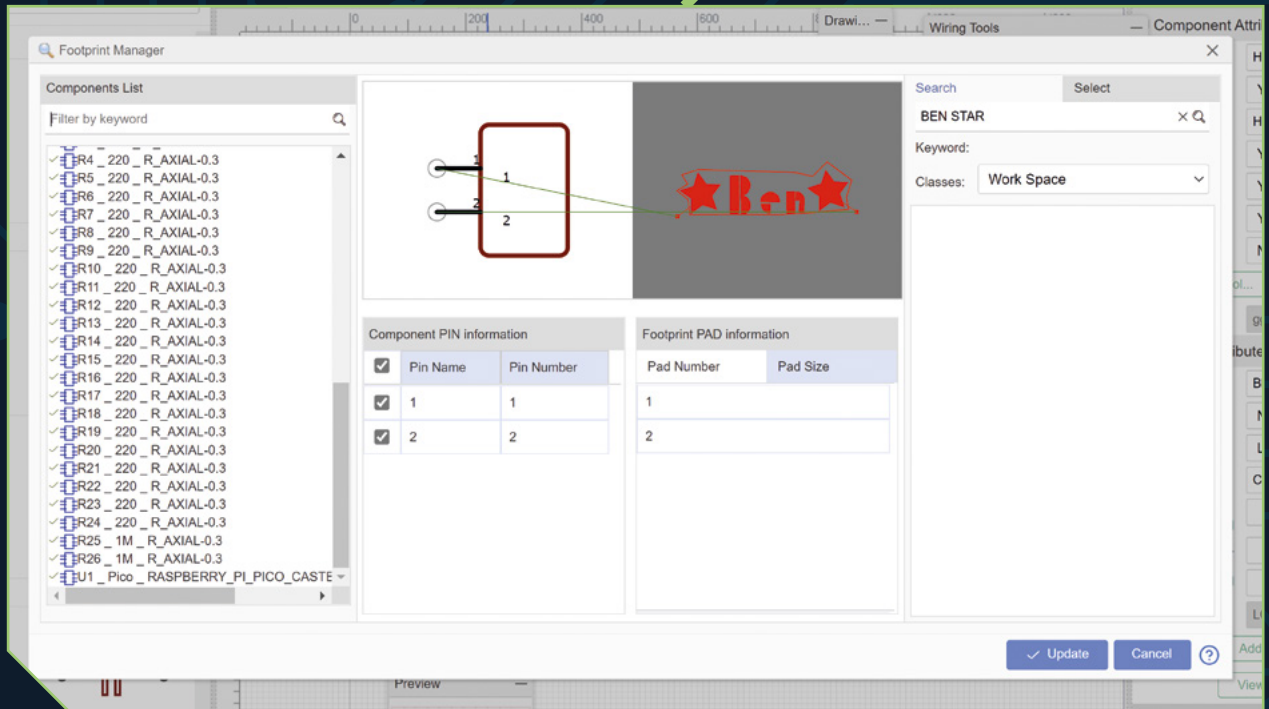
0 200 400 600 Drawi... — Wiring Tools — Component Attri

Footprint Manager

Components List

Filter by keyword

R4 _ 220 _ R_AXIAL-0.3
R5 _ 220 _ R_AXIAL-0.3
R6 _ 220 _ R_AXIAL-0.3
R7 _ 220 _ R_AXIAL-0.3
R8 _ 220 _ R_AXIAL-0.3
R9 _ 220 _ R_AXIAL-0.3
R10 _ 220 _ R_AXIAL-0.3
R11 _ 220 _ R_AXIAL-0.3
R12 _ 220 _ R_AXIAL-0.3
R13 _ 220 _ R_AXIAL-0.3
R14 _ 220 _ R_AXIAL-0.3
R15 _ 220 _ R_AXIAL-0.3
R16 _ 220 _ R_AXIAL-0.3
R17 _ 220 _ R_AXIAL-0.3
R18 _ 220 _ R_AXIAL-0.3
R19 _ 220 _ R_AXIAL-0.3
R20 _ 220 _ R_AXIAL-0.3
R21 _ 220 _ R_AXIAL-0.3
R22 _ 220 _ R_AXIAL-0.3
R23 _ 220 _ R_AXIAL-0.3
R24 _ 220 _ R_AXIAL-0.3
R25 _ 1M _ R_AXIAL-0.3
R26 _ 1M _ R_AXIAL-0.3
U1 _ Pico _ RASPBERRY_PI_PICO_CASTE

1 1
2 2

Ben

Search Select

BEN STAR

Keyword:

Classes: Work Space

Component PIN information

| | Pin Name | Pin Number |
|---|---|---|
| ☑ | 1 | 1 |
| ☑ | 2 | 2 |

Footprint PAD information

| Pad Number | Pad Size |
|---|---|
| 1 | |
| 2 | |

Update Cancel ?

Preview —